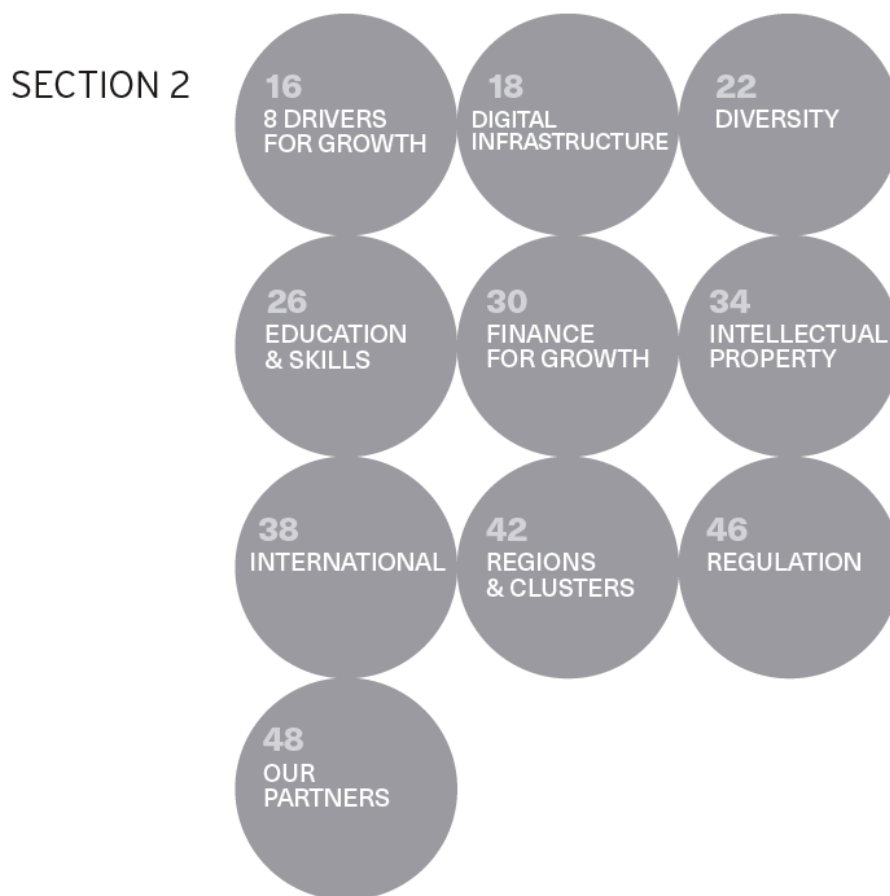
SECTION 2

16
8 DRIVERS FOR GROWTH

18
DIGITAL INFRASTRUCTURE

22
DIVERSITY

26
EDUCATION & SKILLS

30
FINANCE FOR GROWTH

34
INTELLECTUAL PROPERTY

38
INTERNATIONAL

42
REGIONS & CLUSTERS

46
REGULATION

48
OUR PARTNERS